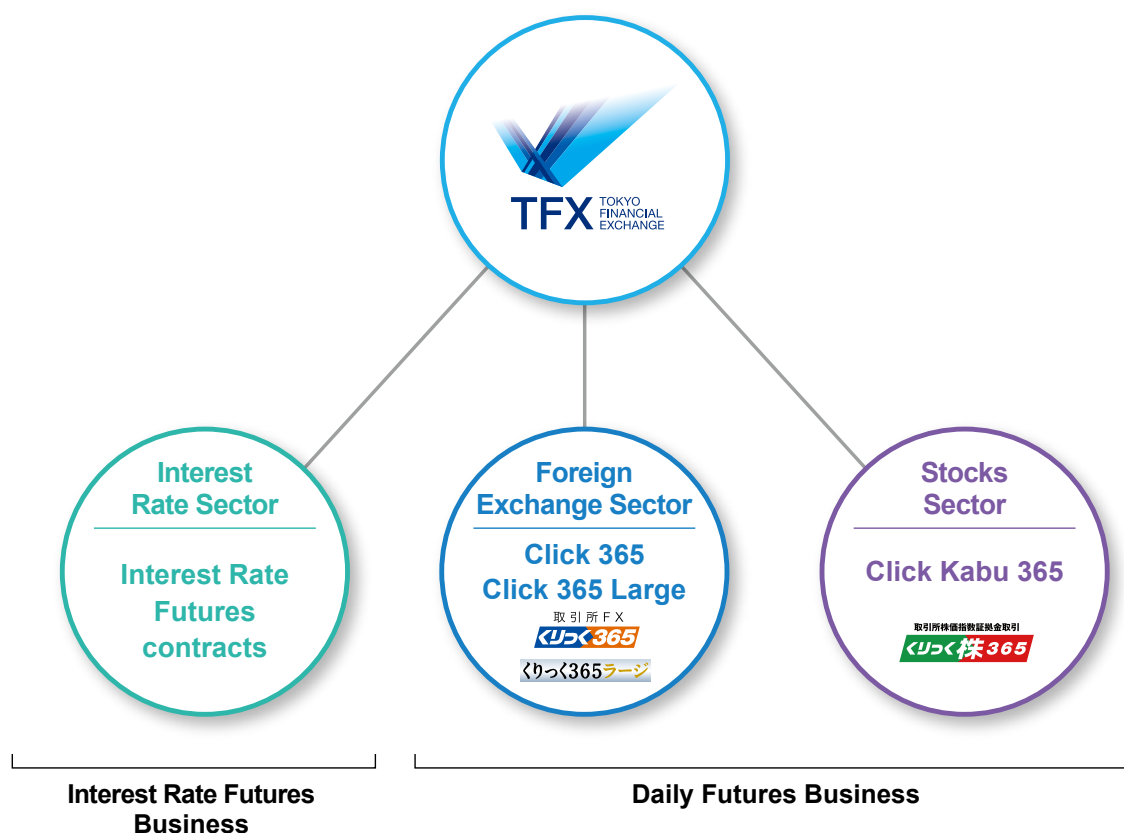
TFX TOKYO FINANCIAL EXCHANGE

Interest Rate Sector

Interest Rate Futures contracts

Foreign Exchange Sector

Click 365
Click 365 Large

取引所FX
くりっく365

くりっく365ラージ

Stocks Sector

Click Kabu 365

取引所株価指数証拠金取引
くりっく株365

Interest Rate Futures Business

Daily Futures Business